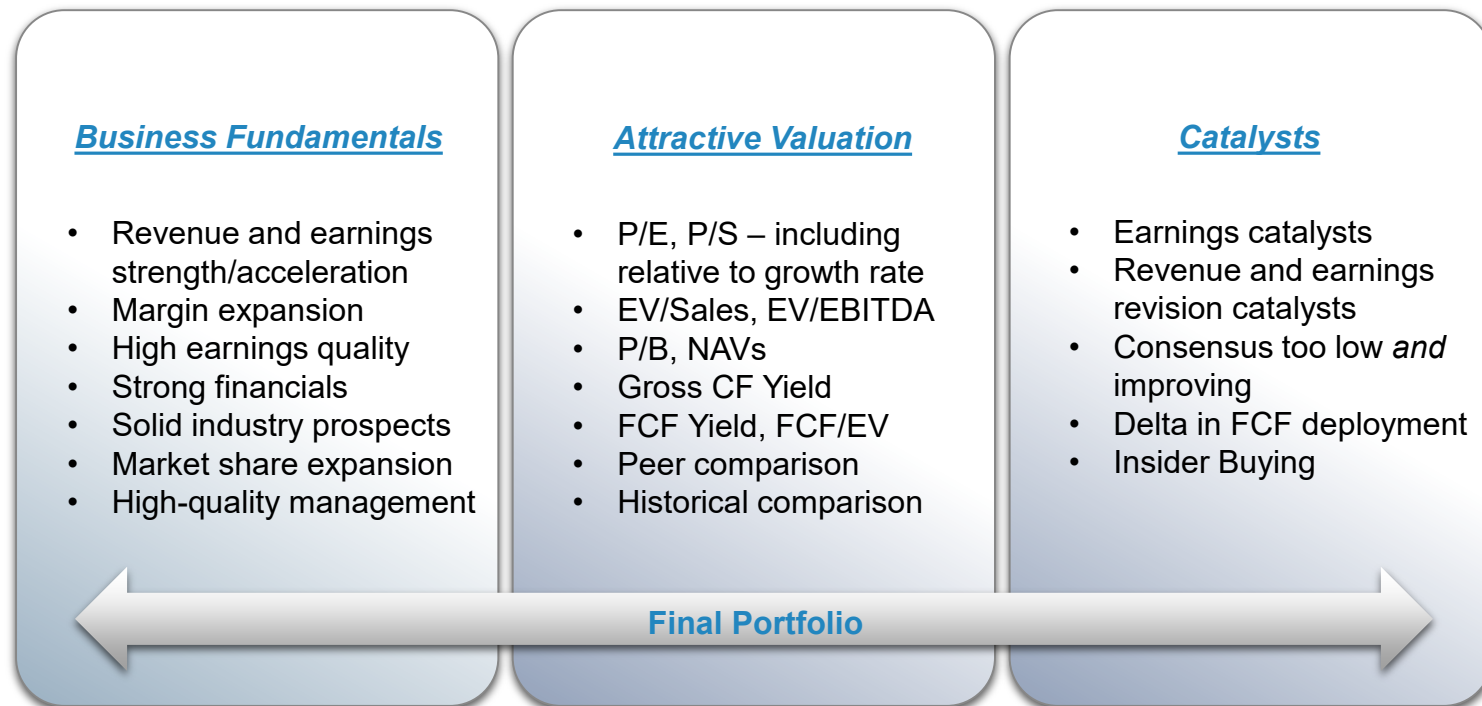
Business Fundamentals

- Revenue and earnings strength/acceleration
- Margin expansion
- High earnings quality
- Strong financials
- Solid industry prospects
- Market share expansion
- High-quality management

Attractive Valuation

- P/E, P/S – including relative to growth rate
- EV/Sales, EV/EBITDA
- P/B, NAVs
- Gross CF Yield
- FCF Yield, FCF/EV
- Peer comparison
- Historical comparison

Catalysts

- Earnings catalysts
- Revenue and earnings revision catalysts
- Consensus too low *and* improving
- Delta in FCF deployment
- Insider Buying

Final Portfolio